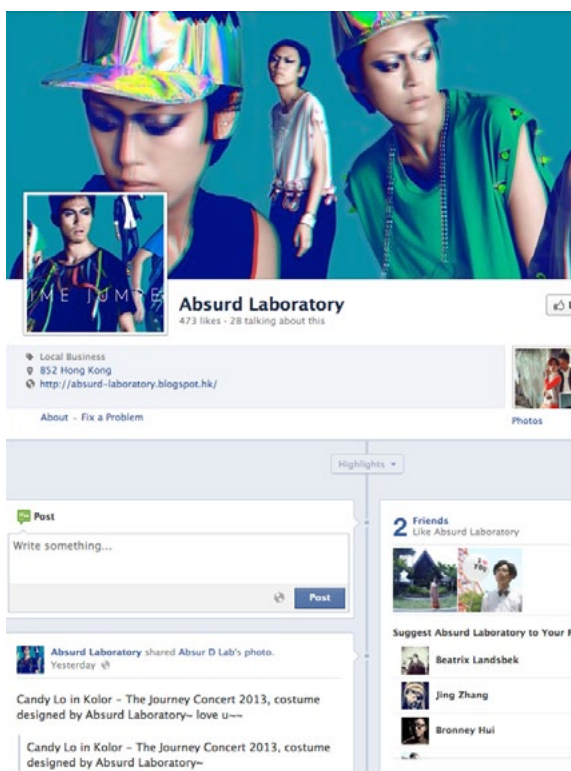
IME JUMPE

Absurd Laboratory
473 likes · 28 talking about this

Local Business
852 Hong Kong
http://absurd-laboratory.blogspot.hk/

About · Fix a Problem

Photos

Highlights

Post

Write something...

Post

2 Friends
Like Absurd Laboratory

Suggest Absurd Laboratory to Your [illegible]

Beatrix Landsbek

Jing Zhang

Bronney Hui

Absurd Laboratory shared Absur D Lab's photo.
Yesterday

Candy Lo in Kolor - The Journey Concert 2013, costume designed by Absurd Laboratory~ love u~~

Candy Lo in Kolor - The Journey Concert 2013, costume designed by Absurd Laboratory~